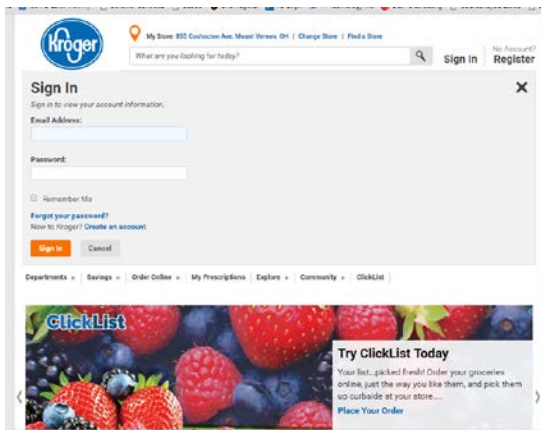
Kroger

My Store: 855 Coshocton Ave. Mount Vernon, OH | Change Store | Find a Store

What are you looking for today?

Sign In

No Account? Register

Sign In

Sign in to view your account information.

Email Address:

Password:

Remember Me

Forgot your password?

New to Kroger? Create an account

Sign In

Cancel

Departments ▸ | Savings ▸ | Order Online ▸ | My Prescriptions | Explore ▸ | Community ▸ | ClickList

ClickList

Try ClickList Today

Your list...picked fresh! Order your groceries online, just the way you like them, and pick them up curbside at your store....

Place Your Order